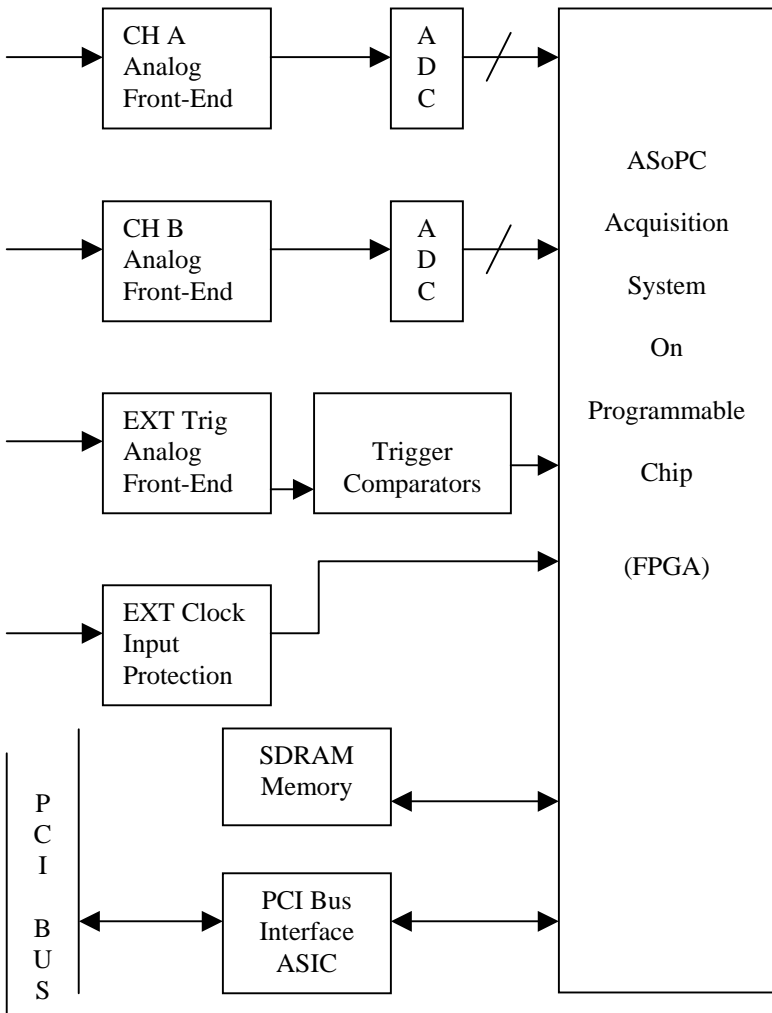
CH A
Analog
Front-End

A
D
C

CH B
Analog
Front-End

A
D
C

EXT Trig
Analog
Front-End

Trigger
Comparators

EXT Clock
Input
Protection

SDRAM
Memory

P
C
I

B
U
S

PCI Bus
Interface
ASIC

ASoPC
Acquisition
System
On
Programmable
Chip

(FPGA)